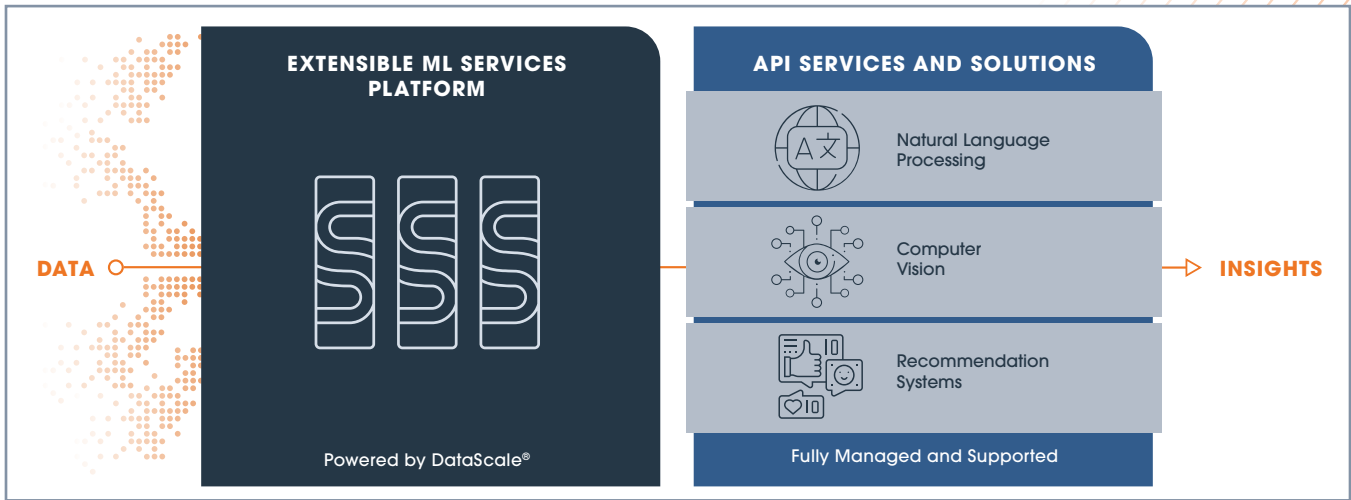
DATA

EXTENSIBLE ML SERVICES PLATFORM

Powered by DataScale®

API SERVICES AND SOLUTIONS

A 文

Natural Language Processing

Computer Vision

Recommendation Systems

Fully Managed and Supported

INSIGHTS